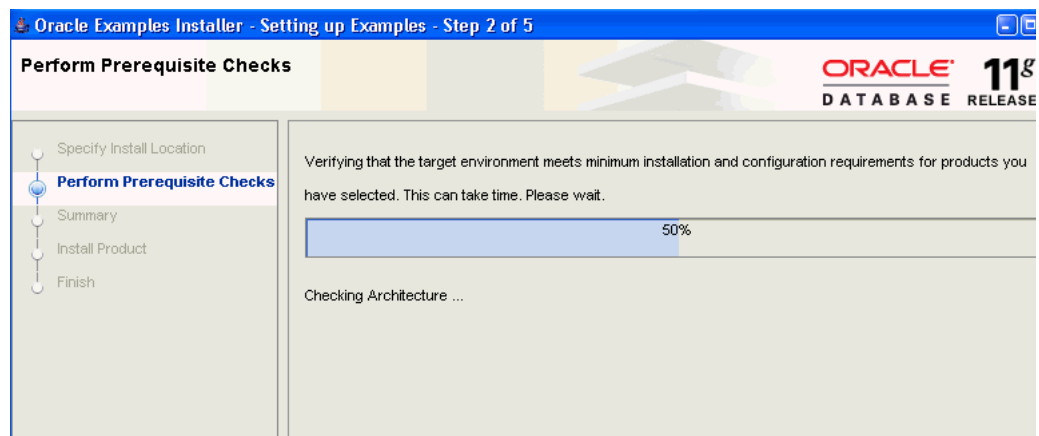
Oracle Examples Installer - Setting up Examples - Step 2 of 5

Perform Prerequisite Checks

ORACLE DATABASE $11^g$ RELEASE

Specify Install Location
Perform Prerequisite Checks
Summary
Install Product
Finish

Verifying that the target environment meets minimum installation and configuration requirements for products you have selected. This can take time. Please wait.

50%

Checking Architecture ...